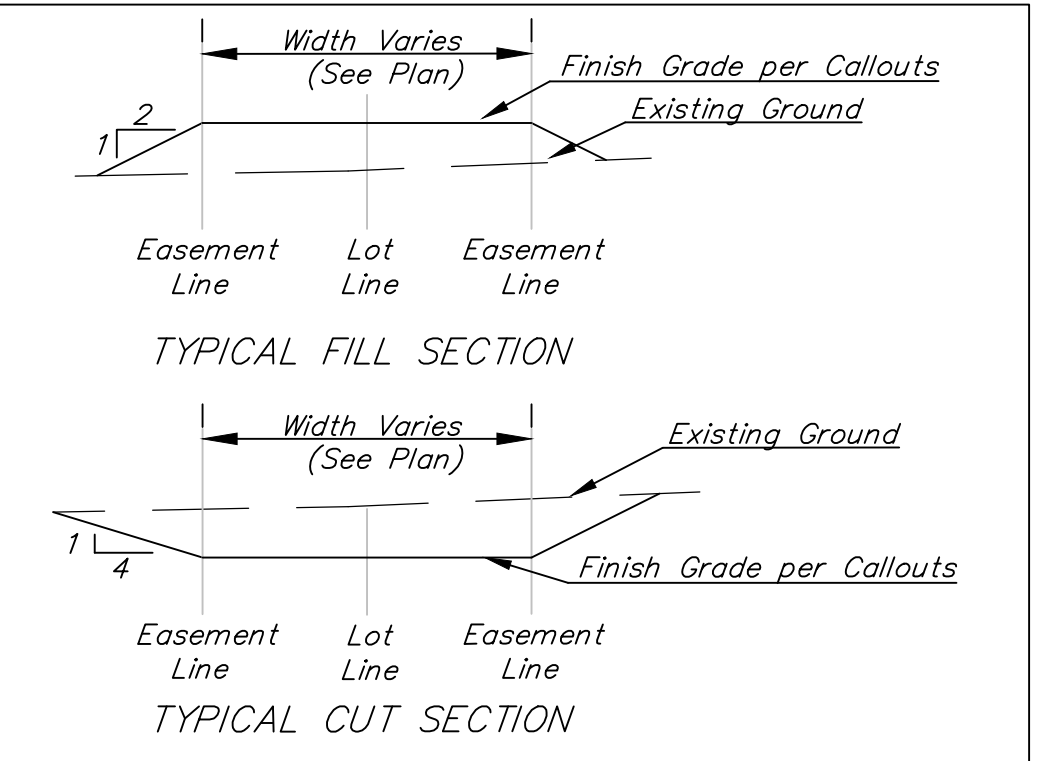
Width Varies
(See Plan)

Finish Grade per Callouts

Existing Ground

2
1

Easement Line

Lot Line

Easement Line

TYPICAL FILL SECTION

Width Varies
(See Plan)

Existing Ground

1
4

Finish Grade per Callouts

Easement Line

Lot Line

Easement Line

TYPICAL CUT SECTION